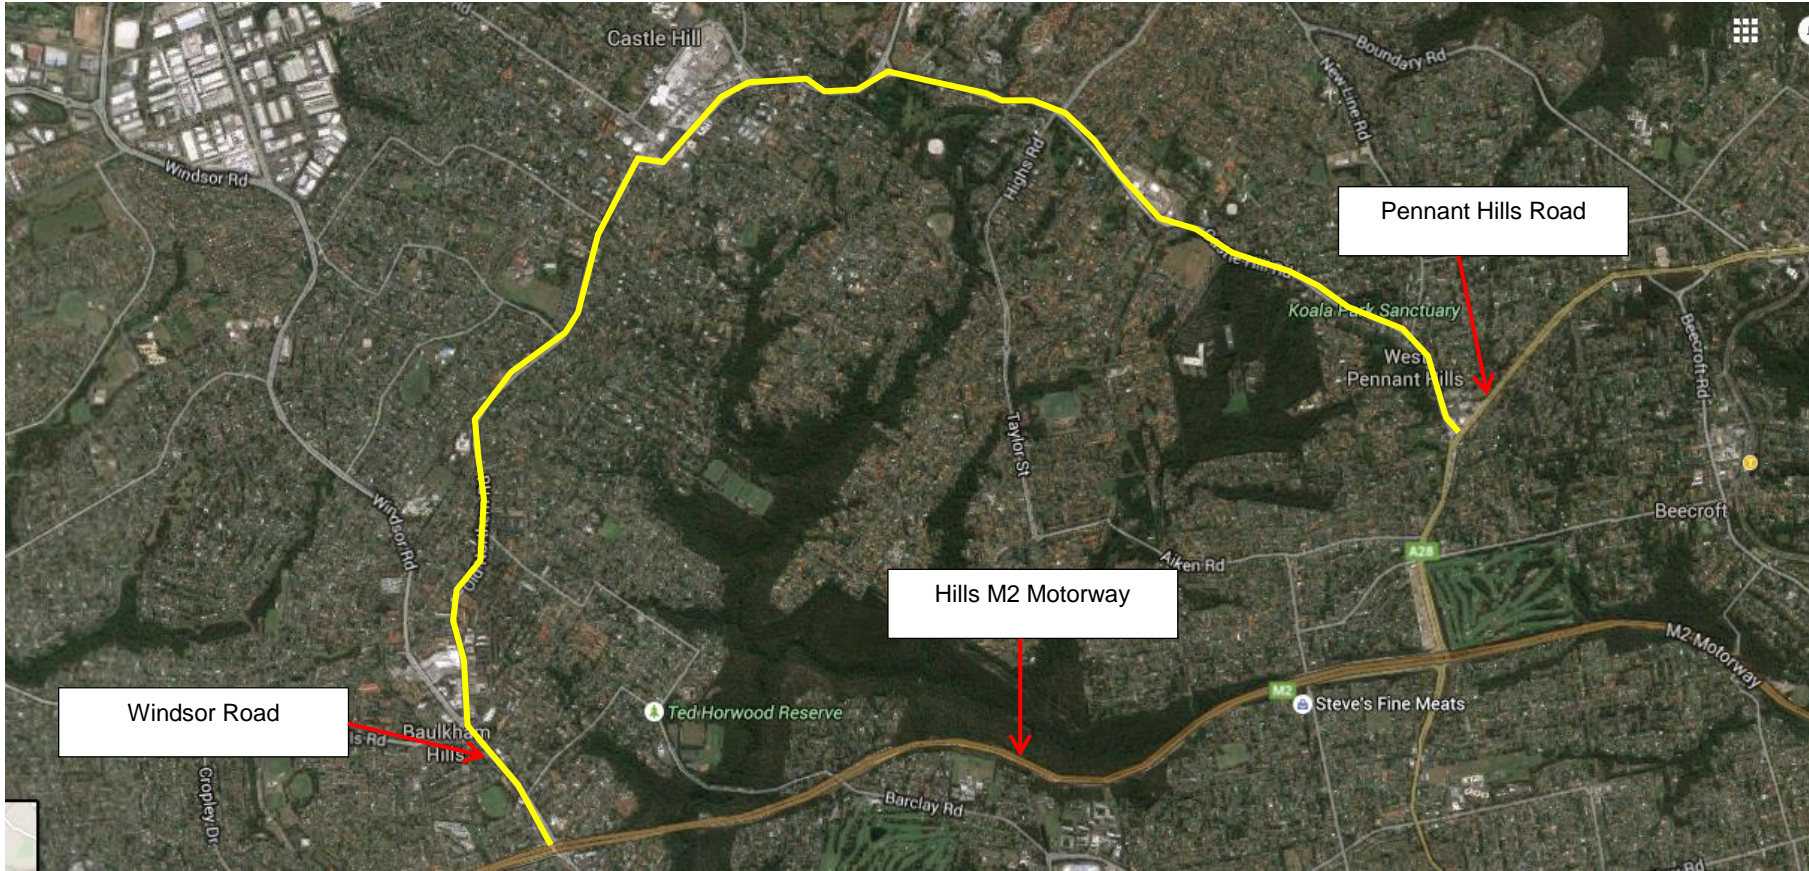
Castle Hill
Boundary Rd
New Line Rd
Windsor Rd
Hights Rd
Pennant Hills Road
Koala Park Sanctuary
West Pennant Hills
Beecroft Rd
Taylor St
Windsor Rd
Beecroft
A28
Aiken Rd
Hills M2 Motorway
M2 Motorway
M2
Steve's Fine Meats
Ted Horwood Reserve
Windsor Road
Baulkham Hills
ls Rd
Cropley Dr
Barclay Rd
Rd